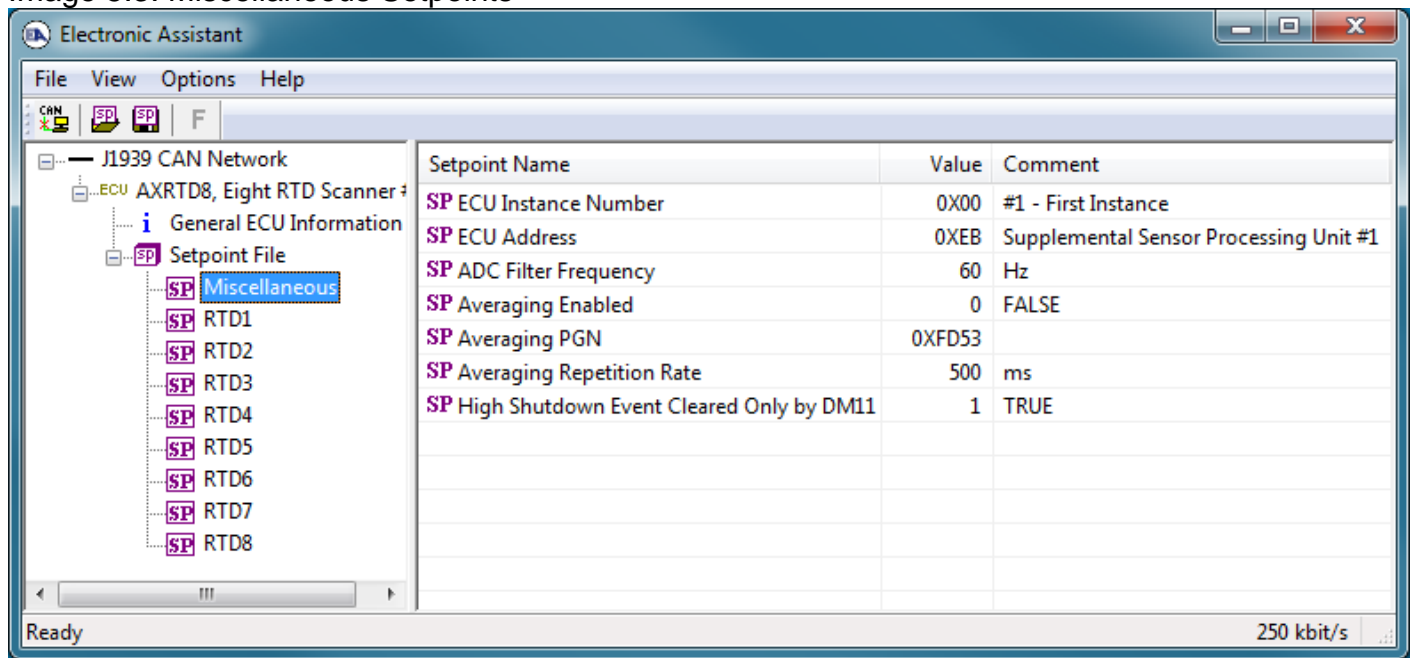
Electronic Assistant

File View Options Help

J1939 CAN Network
ECU AXRTD8, Eight RTD Scanner #
General ECU Information
SP Setpoint File
SP Miscellaneous
SP RTD1
SP RTD2
SP RTD3
SP RTD4
SP RTD5
SP RTD6
SP RTD7
SP RTD8

| Setpoint Name | Value | Comment |
|---|---|---|
| SP ECU Instance Number | 0X00 | #1 - First Instance |
| SP ECU Address | 0XEB | Supplemental Sensor Processing Unit #1 |
| SP ADC Filter Frequency | 60 | Hz |
| SP Averaging Enabled | 0 | FALSE |
| SP Averaging PGN | 0XFD53 | |
| SP Averaging Repetition Rate | 500 | ms |
| SP High Shutdown Event Cleared Only by DM11 | 1 | TRUE |

Ready
250 kbit/s